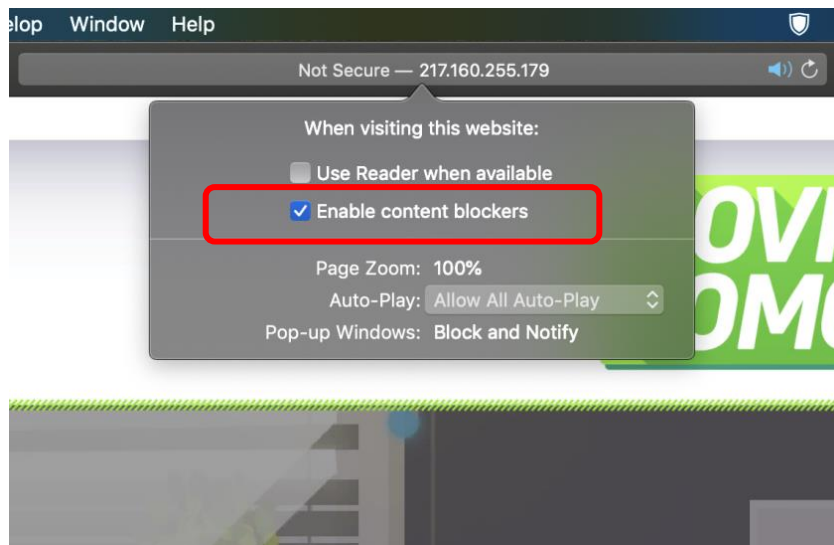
elop Window Help

Not Secure — 217.160.255.179

When visiting this website:

Use Reader when available

Enable content blockers

Page Zoom: 100%

Auto-Play: Allow All Auto-Play

Pop-up Windows: Block and Notify

OVI
OMC